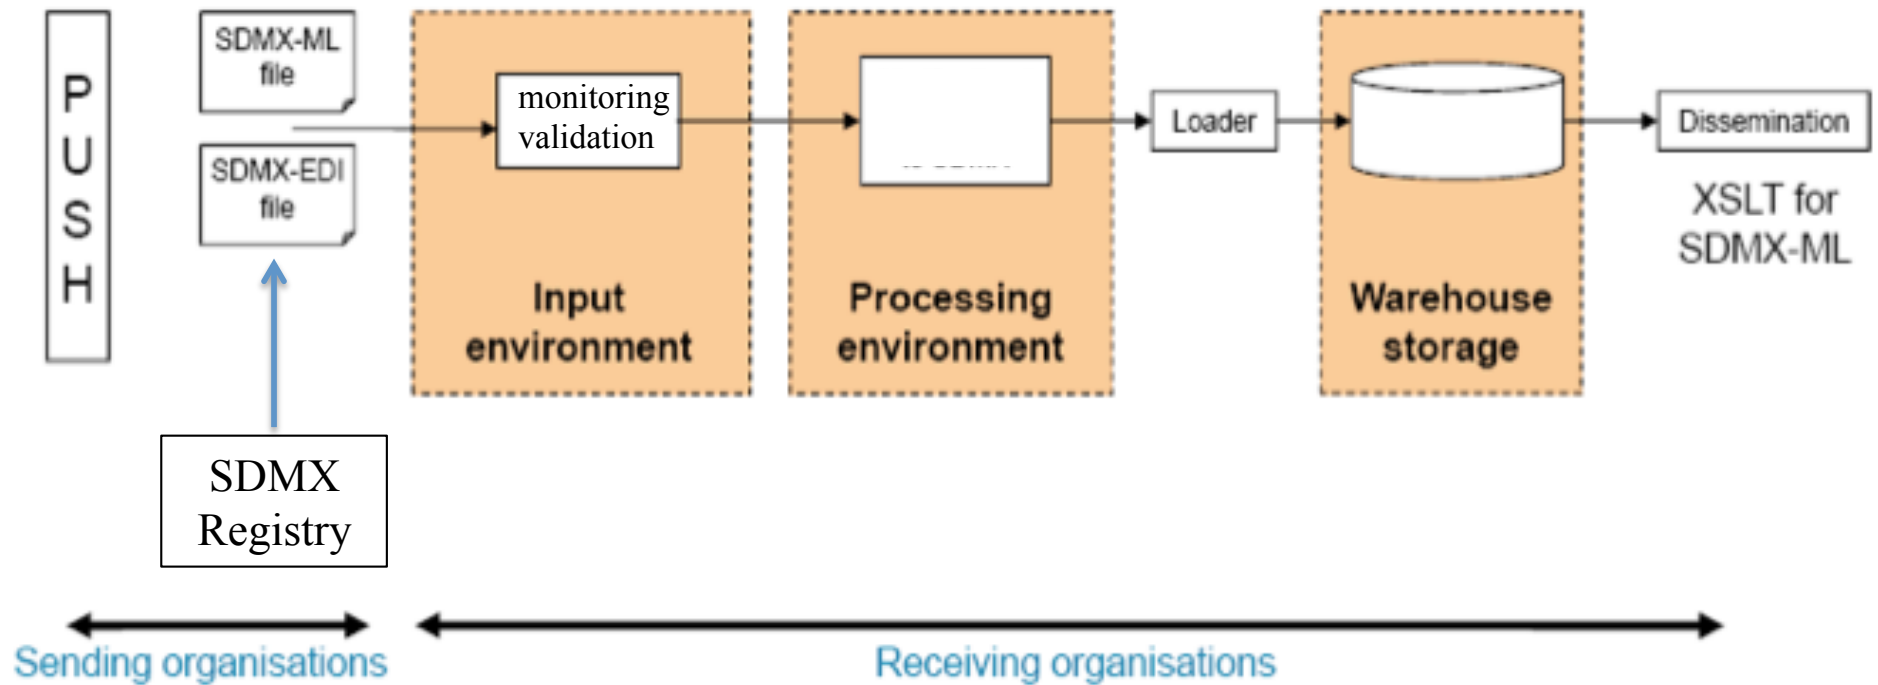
P
U
S
H

SDMX-ML file

SDMX-EDI file

monitoring validation

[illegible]

Loader

Dissemination

XSLT for SDMX-ML

Input environment

Processing environment

Warehouse storage

SDMX Registry

Sending organisations

Receiving organisations